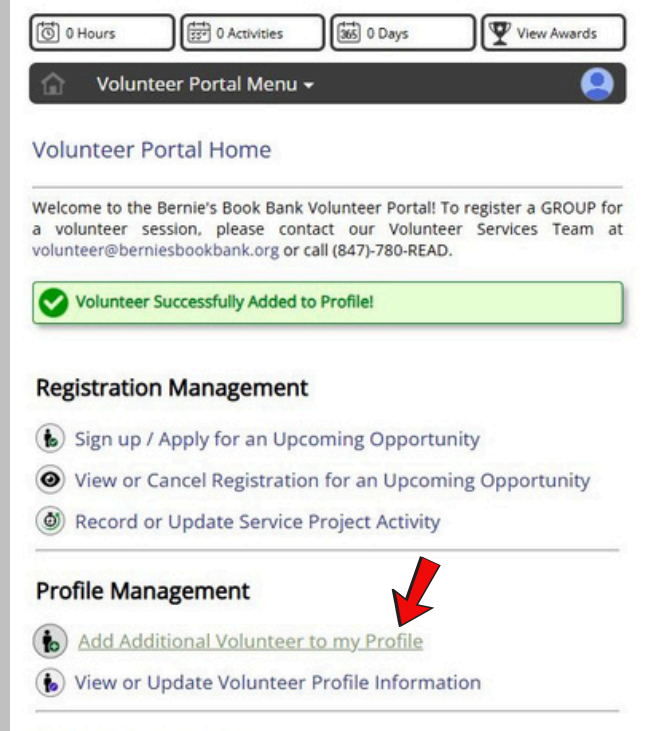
0 Hours

0 Activities

365 0 Days

View Awards

Volunteer Portal Menu

Volunteer Portal Home

Welcome to the Bernie's Book Bank Volunteer Portal! To register a GROUP for a volunteer session, please contact our Volunteer Services Team at volunteer@berniesbookbank.org or call (847)-780-READ.

Volunteer Successfully Added to Profile!

Registration Management

Sign up / Apply for an Upcoming Opportunity

View or Cancel Registration for an Upcoming Opportunity

Record or Update Service Project Activity

Profile Management

Add Additional Volunteer to my Profile

View or Update Volunteer Profile Information